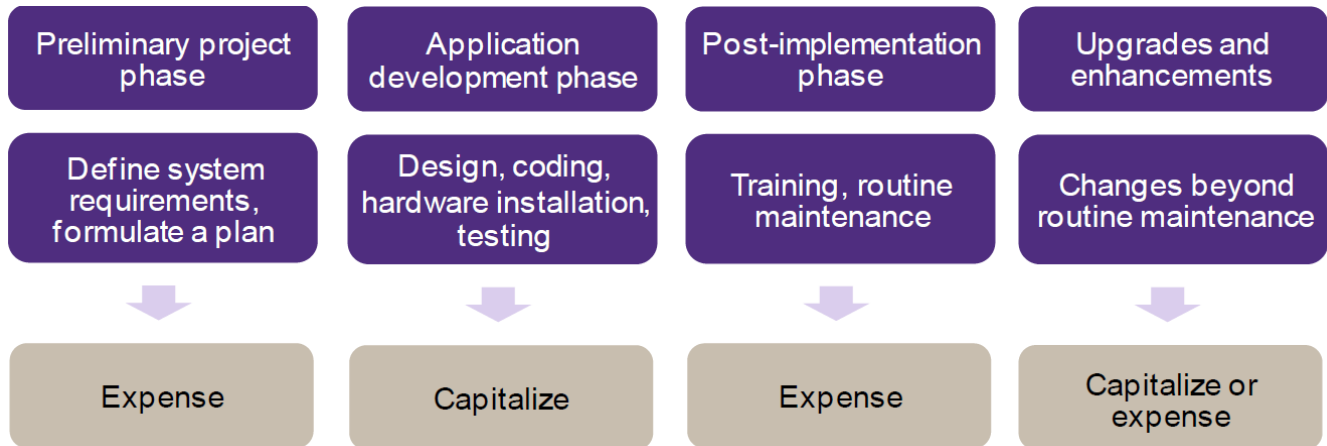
Preliminary project phase

Define system requirements, formulate a plan

Expense

Application development phase

Design, coding, hardware installation, testing

Capitalize

Post-implementation phase

Training, routine maintenance

Expense

Upgrades and enhancements

Changes beyond routine maintenance

Capitalize or expense